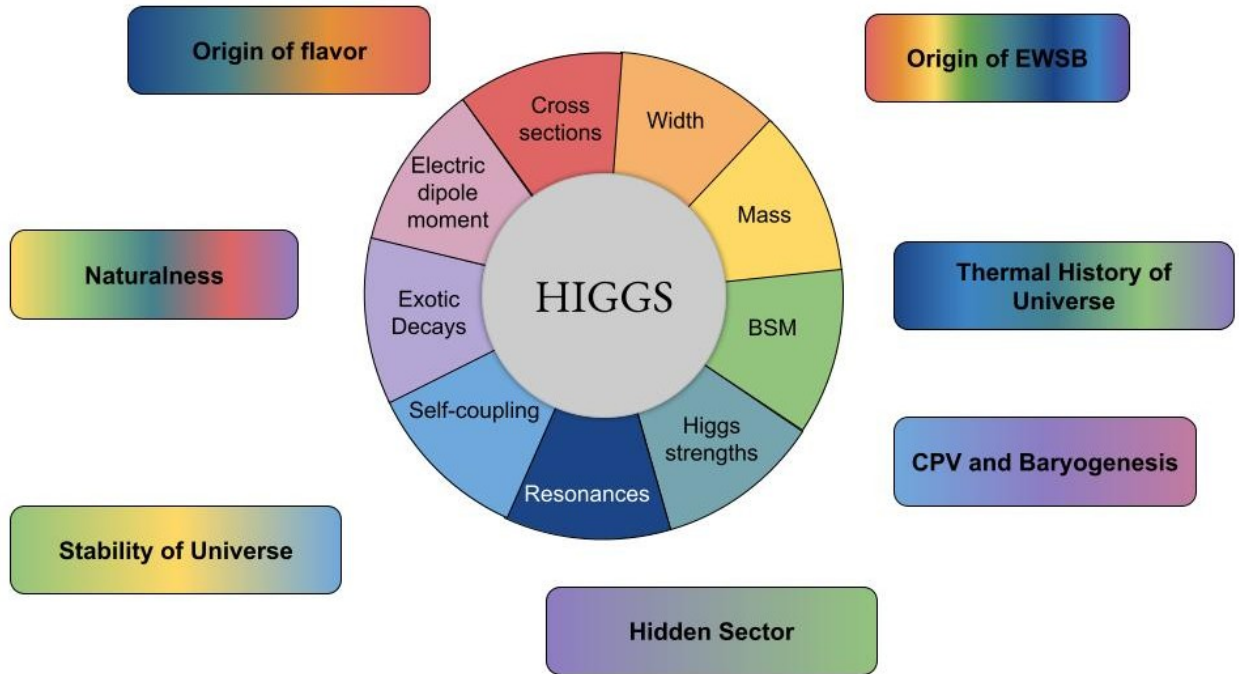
Origin of flavor

Origin of EWSB

Cross sections

Width

Mass

BSM

Higgs strengths

Resonances

Self-coupling

Exotic Decays

Electric dipole moment

HIGGS

Naturalness

Thermal History of Universe

CPV and Baryogenesis

Stability of Universe

Hidden Sector